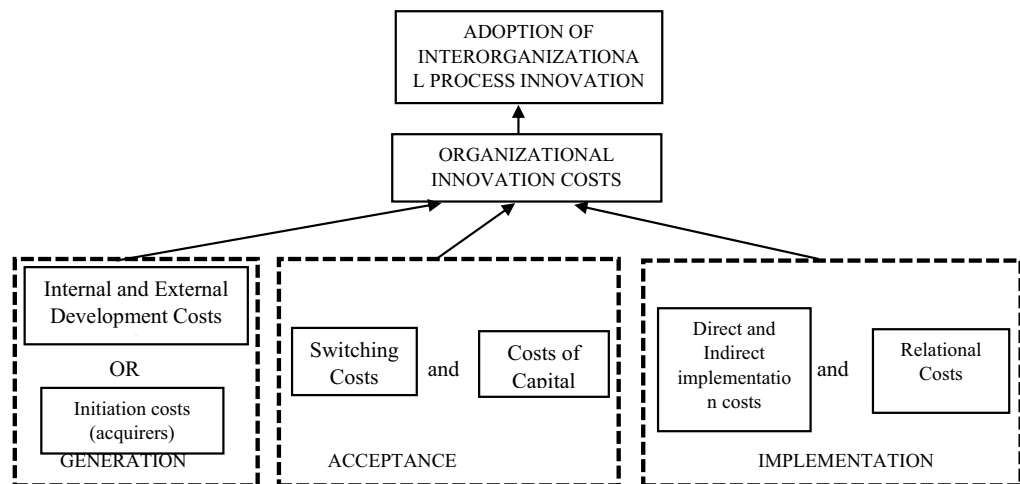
ADOPTION OF INTERORGANIZATIONA L PROCESS INNOVATION

ORGANIZATIONAL INNOVATION COSTS

Internal and External Development Costs

OR

Initiation costs (acquirers)

GENERATION

Switching Costs

and

Costs of Capital

ACCEPTANCE

Direct and Indirect implementatio n costs

and

Relational Costs

IMPLEMENTATION